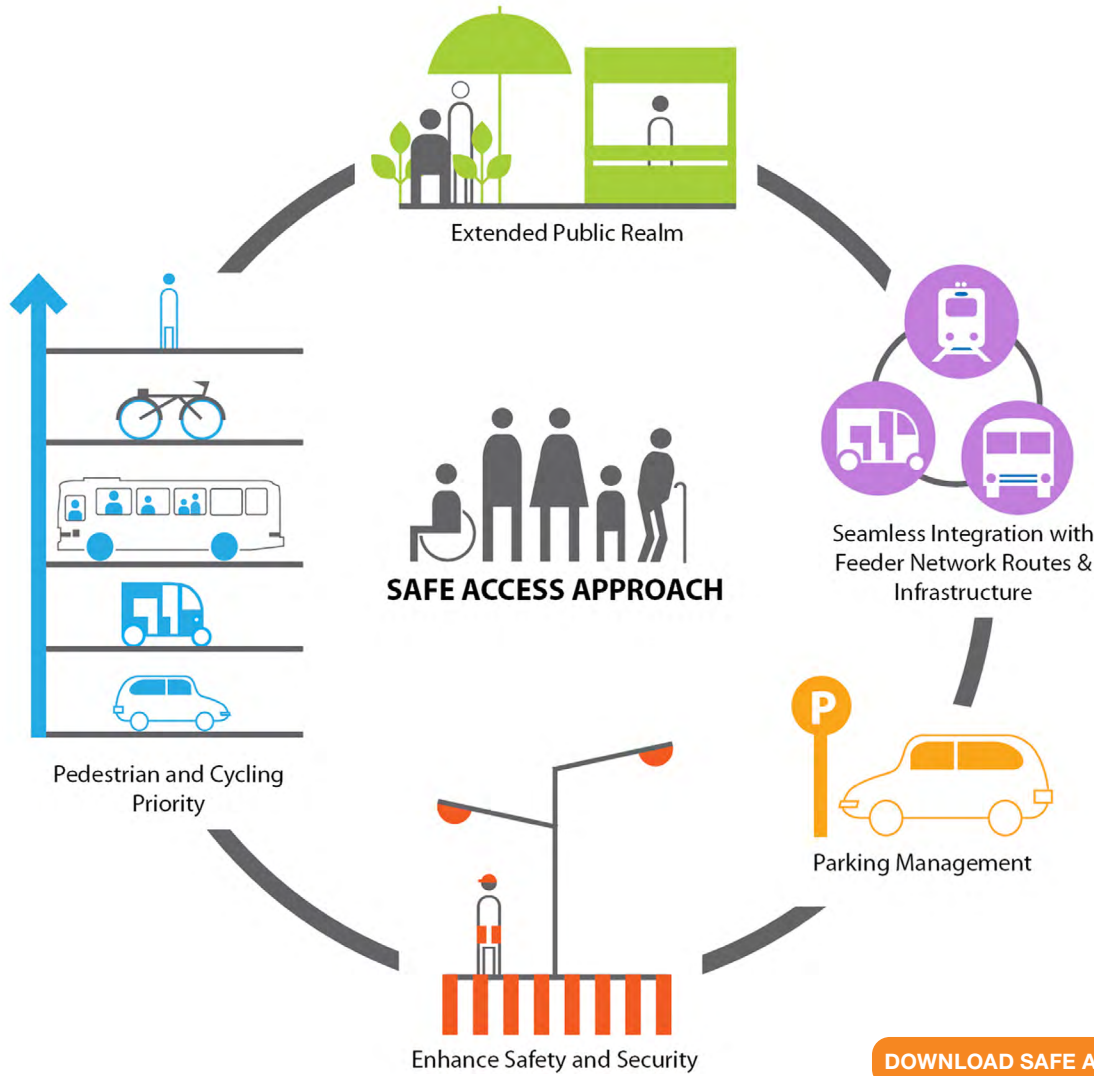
Extended Public Realm

Seamless Integration with Feeder Network Routes & Infrastructure

SAFE ACCESS APPROACH

P

Parking Management

Pedestrian and Cycling Priority

Enhance Safety and Security

DOWNLOAD SAFE A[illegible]